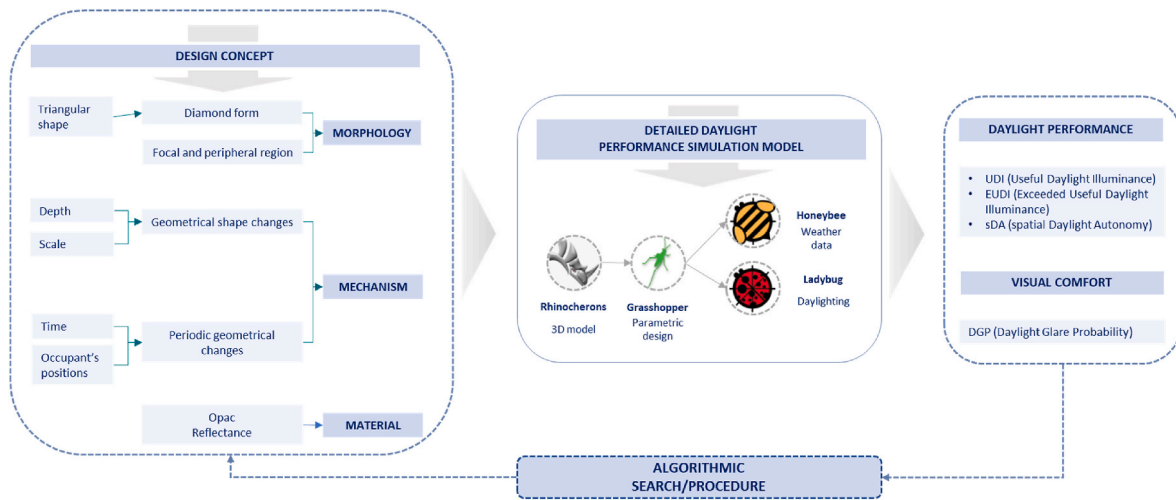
DESIGN CONCEPT

Triangular shape

Diamond form

Focal and peripheral region

MORPHOLOGY

Depth

Scale

Geometrical shape changes

MECHANISM

Time

Occupant's positions

Periodic geometrical changes

Opac
Reflectance

MATERIAL

DETAILED DAYLIGHT PERFORMANCE SIMULATION MODEL

Rhinocherons
3D model

Grasshopper
Parametric design

Honeybee
Weather data

Ladybug
Daylighting

DAYLIGHT PERFORMANCE

• UDI (Useful Daylight Illuminance)
• EUDI (Exceeded Useful Daylight Illuminance)
• sDA (spatial Daylight Autonomy)

VISUAL COMFORT

DGP (Daylight Glare Probability)

ALGORITHMIC SEARCH/PROCEDURE